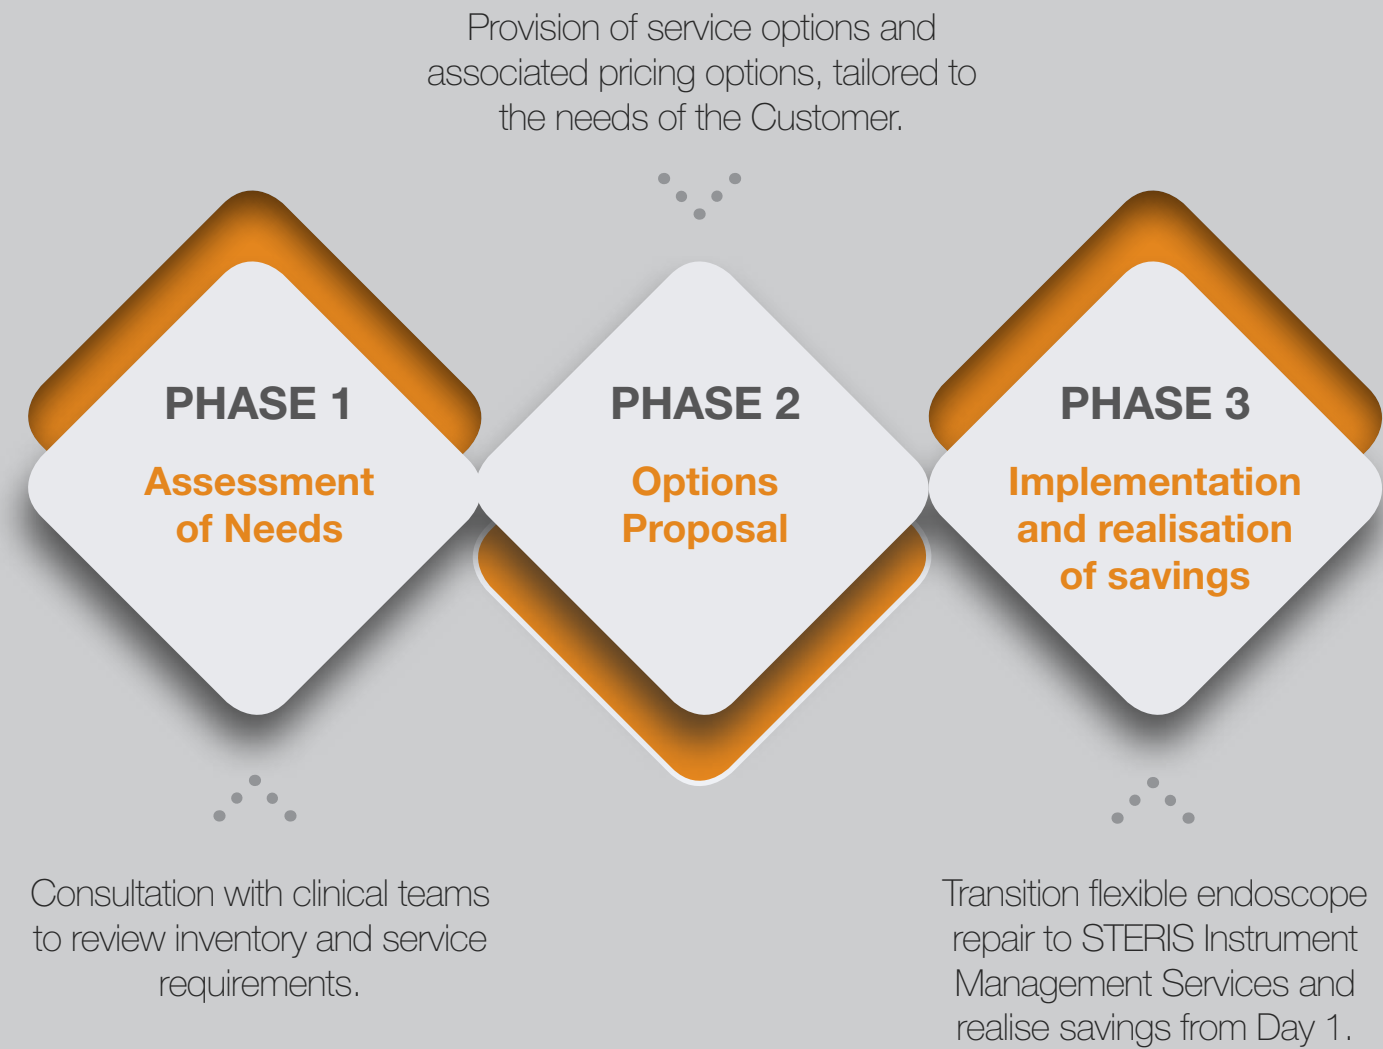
Provision of service options and associated pricing options, tailored to the needs of the Customer.

PHASE 1
Assessment of Needs

PHASE 2
Options Proposal

PHASE 3
Implementation and realisation of savings

Consultation with clinical teams to review inventory and service requirements.

Transition flexible endoscope repair to STERIS Instrument Management Services and realise savings from Day 1.